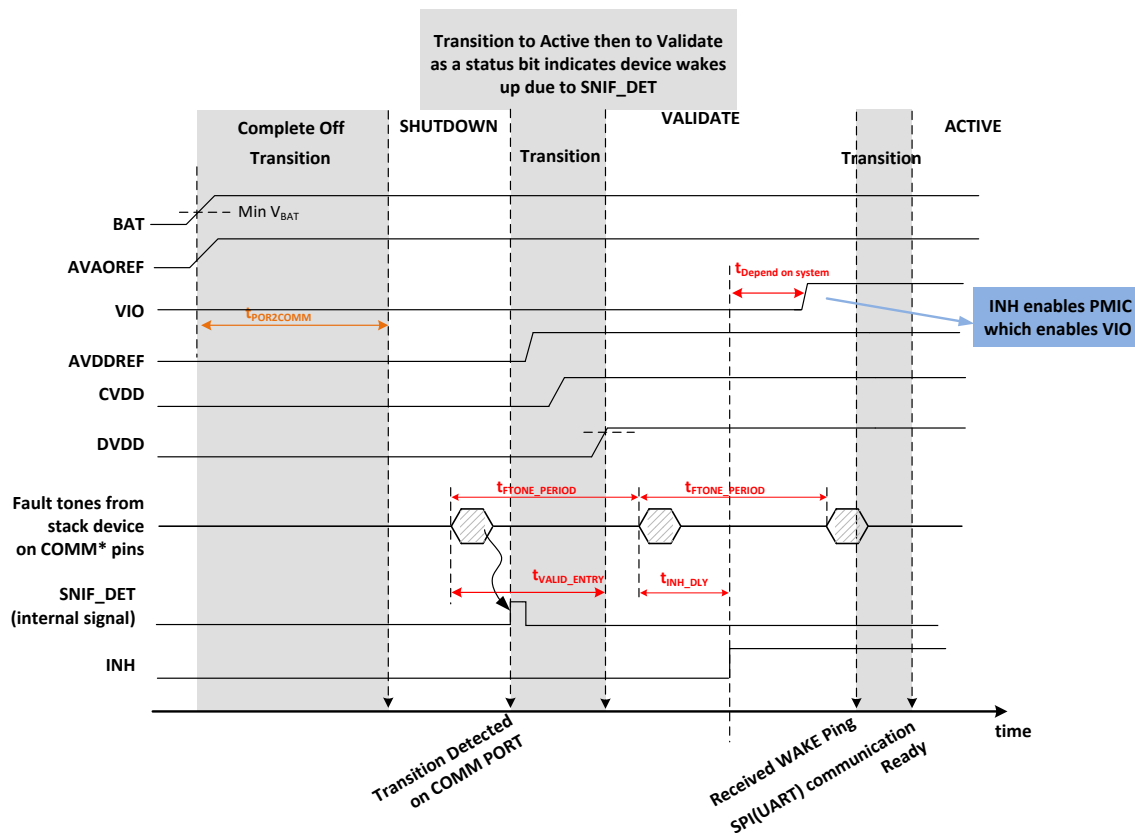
Transition to Active then to Validate as a status bit indicates device wakes up due to SNIF_DET

Complete Off Transition

SHUTDOWN

Transition

VALIDATE

Transition

ACTIVE

BAT

Min $V_{BAT}$

AVAOREF

VIO

$t_{POR2COMM}$

$t_{Depend\ on\ system}$

INH enables PMIC which enables VIO

AVDDREF

CVDD

DVDD

Fault tones from stack device on COMM* pins

$t_{FTONE\_PERIOD}$

$t_{FTONE\_PERIOD}$

SNIF_DET (internal signal)

$t_{VALID\_ENTRY}$

$t_{INH\_DLY}$

INH

time

Transition Detected on COMM PORT

Received WAKE Ping

SPI(UART) communication Ready